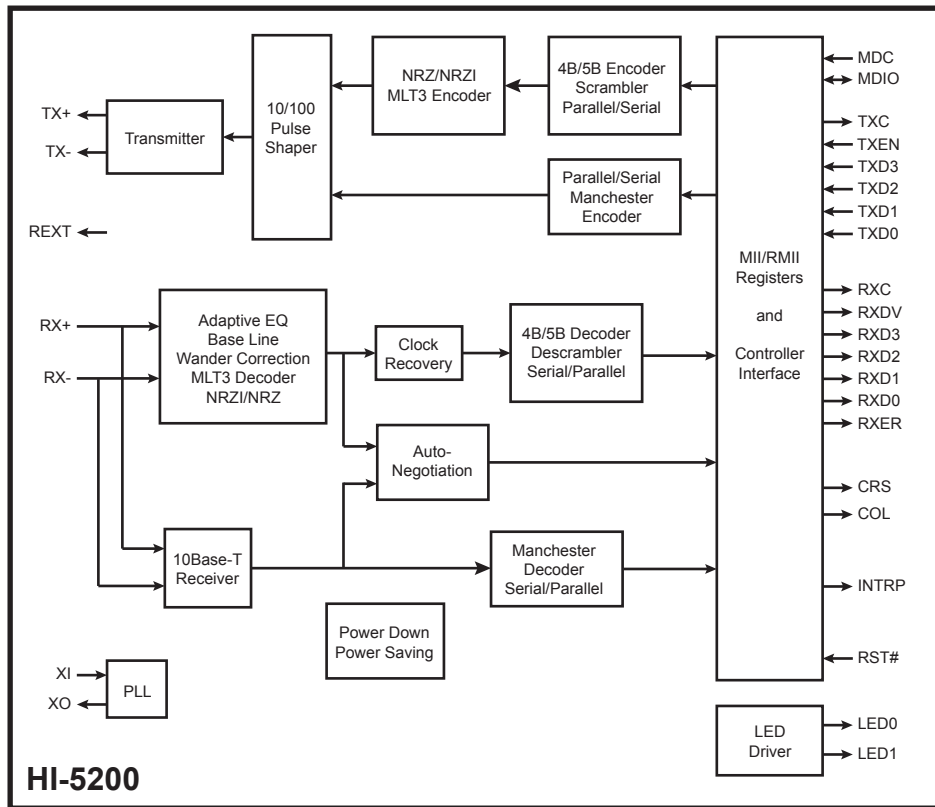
10/100 Pulse Shaper

NRZ/NRZI MLT3 Encoder

4B/5B Encoder Scrambler Parallel/Serial

MDC
MDIO
TXC
TXEN
TXD3
TXD2
TXD1
TXD0

TX+
TX-

Transmitter

Parallel/Serial Manchester Encoder

REXT

MII/RMII Registers and Controller Interface

RX+
RX-

Adaptive EQ Base Line Wander Correction MLT3 Decoder NRZI/NRZ

Clock Recovery

4B/5B Decoder Descrambler Serial/Parallel

RXC
RXDV
RXD3
RXD2
RXD1
RXD0
RXER

Auto-Negotiation

CRS
COL

10Base-T Receiver

Manchester Decoder Serial/Parallel

INTRP

Power Down Power Saving

RST#

XI
XO

PLL

LED Driver

LED0
LED1

HI-5200